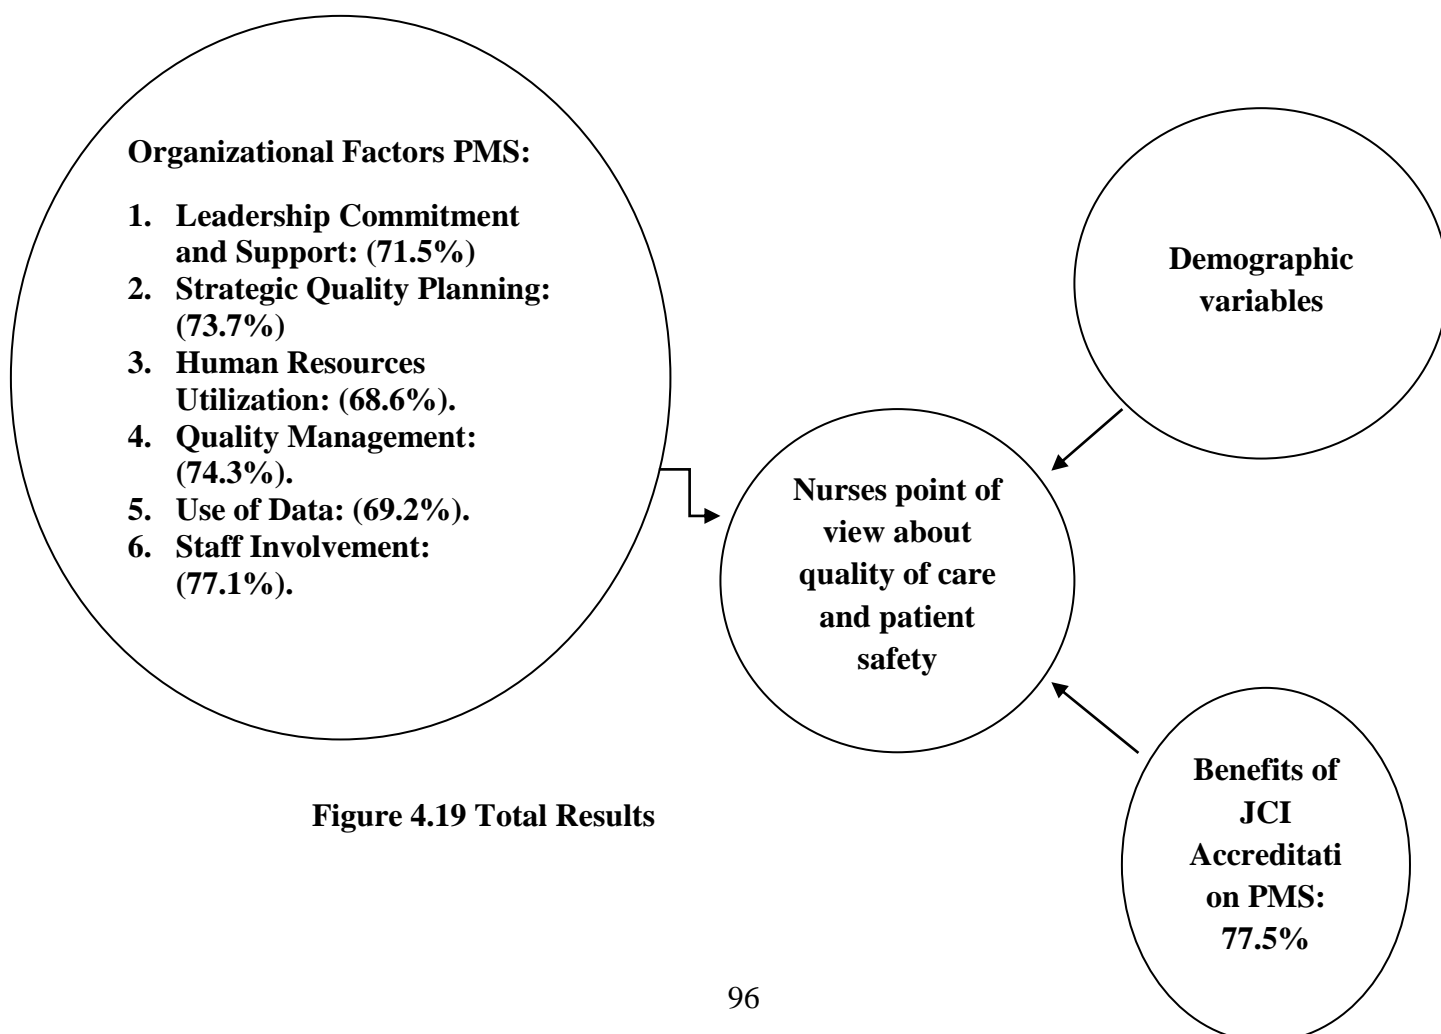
Organizational Factors PMS:

1. Leadership Commitment and Support: (71.5%)
2. Strategic Quality Planning: (73.7%)
3. Human Resources Utilization: (68.6%).
4. Quality Management: (74.3%).
5. Use of Data: (69.2%).
6. Staff Involvement: (77.1%).

Demographic variables

Nurses point of view about quality of care and patient safety

Benefits of JCI Accreditation on PMS: 77.5%

Figure 4.19 Total Results

96